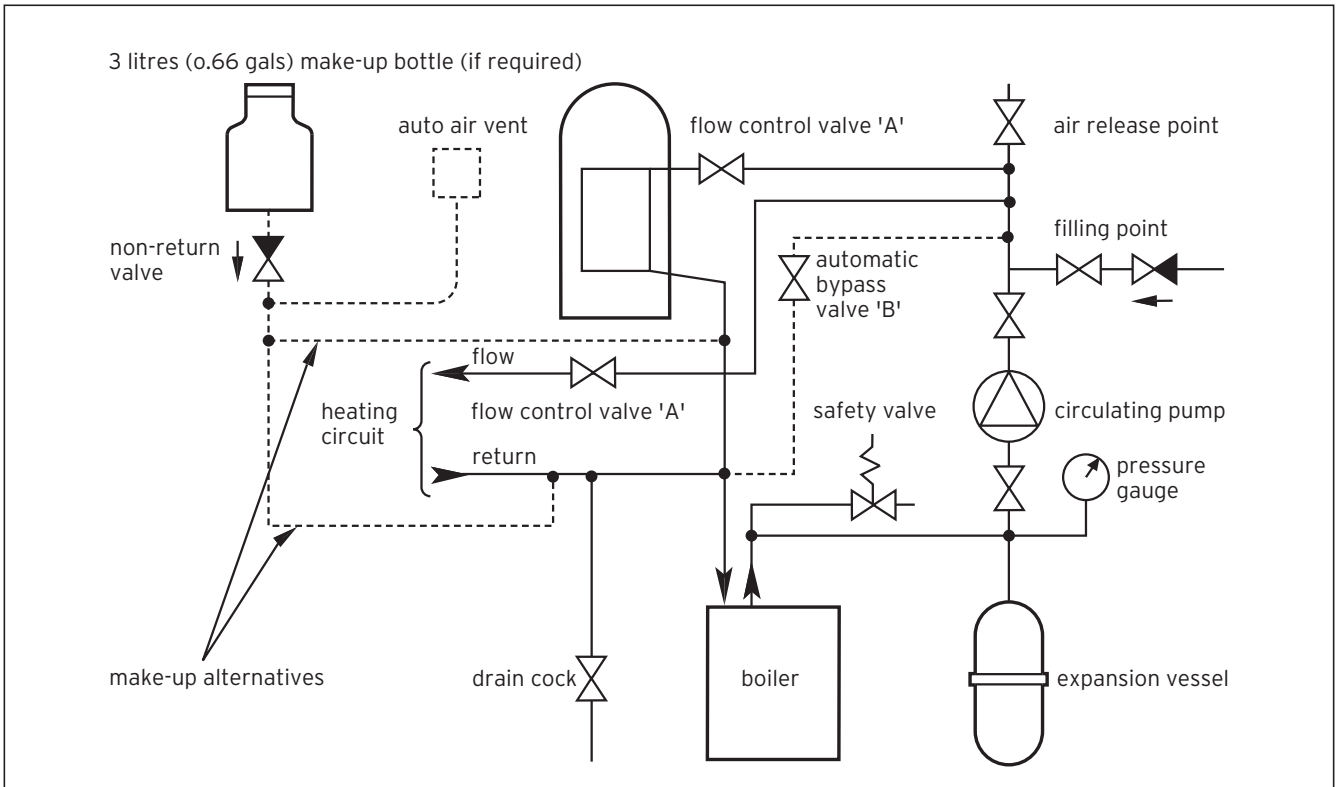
3 litres (o.66 gals) make-up bottle (if required)

auto air vent

flow control valve 'A'

air release point

filling point

non-return valve

automatic bypass valve 'B'

flow

flow control valve 'A'

heating circuit

return

safety valve

circulating pump

pressure gauge

make-up alternatives

drain cock

boiler

expansion vessel